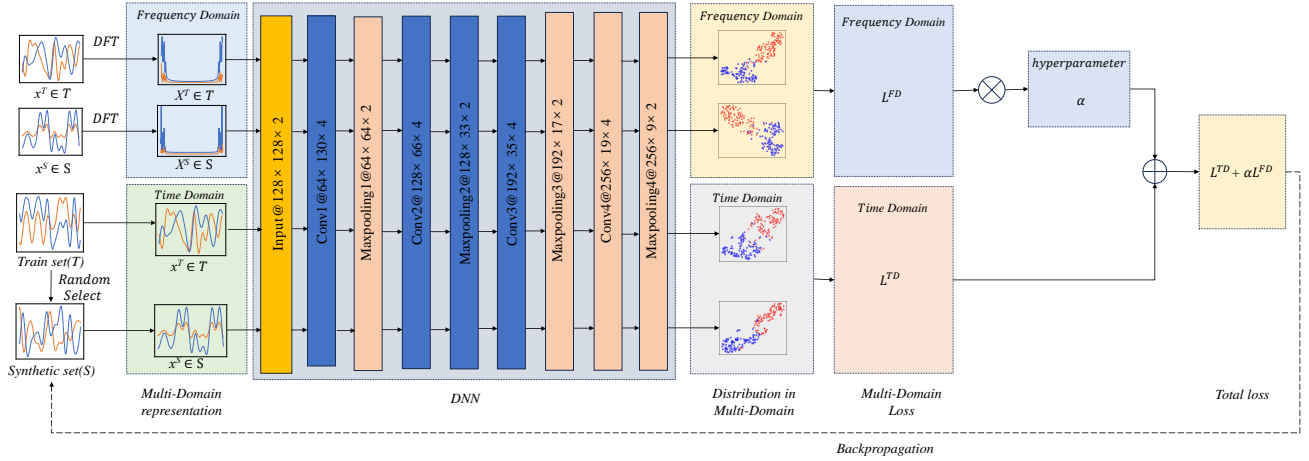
DFT
$x^T \in T$
DFT
$x^S \in S$
Train set(T)
Random Select
Synthetic set(S)

Frequency Domain
$X^T \in T$
$X^S \in S$
Time Domain
$x^T \in T$
$x^S \in S$
Multi-Domain representation

Input@128× 128× 2
Conv1@64× 130× 4
Maxpooling1@64× 64× 2
Conv2@128× 66× 4
Maxpooling2@128× 33× 2
Conv3@192× 35× 4
Maxpooling3@192× 17× 2
Conv4@256× 19× 4
Maxpooling4@256× 9× 2
DNN

Frequency Domain
Time Domain
Distribution in Multi-Domain

Frequency Domain
$L^{FD}$
Time Domain
$L^{TD}$
Multi-Domain Loss

hyperparameter
$\alpha$

$L^{TD} + \alpha L^{FD}$
Total loss

Backpropagation